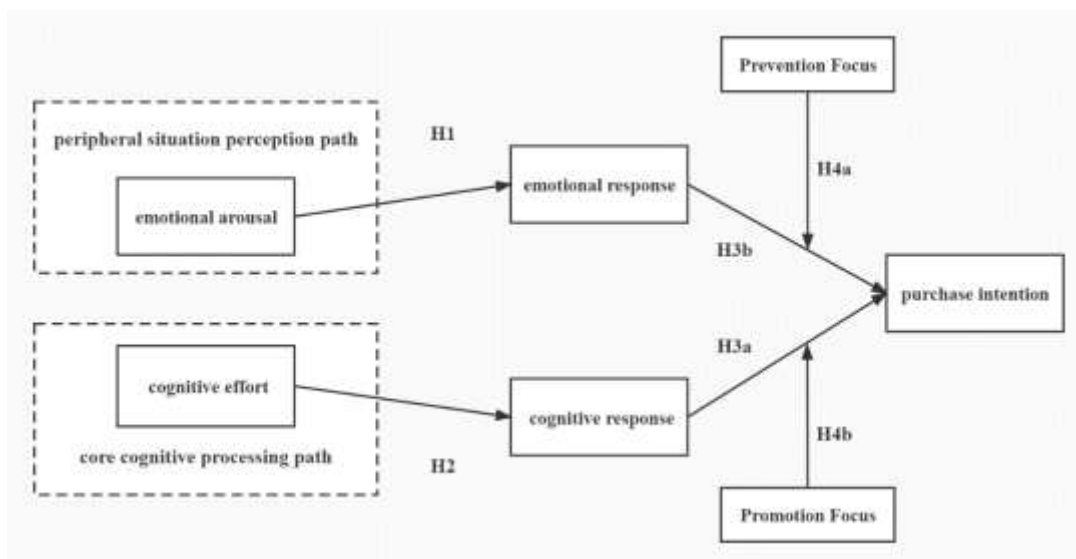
Prevention Focus

peripheral situation perception path

H1

emotional arousal

emotional response

H4a

H3b

purchase intention

H3a

cognitive effort

cognitive response

H4b

core cognitive processing path

H2

Promotion Focus